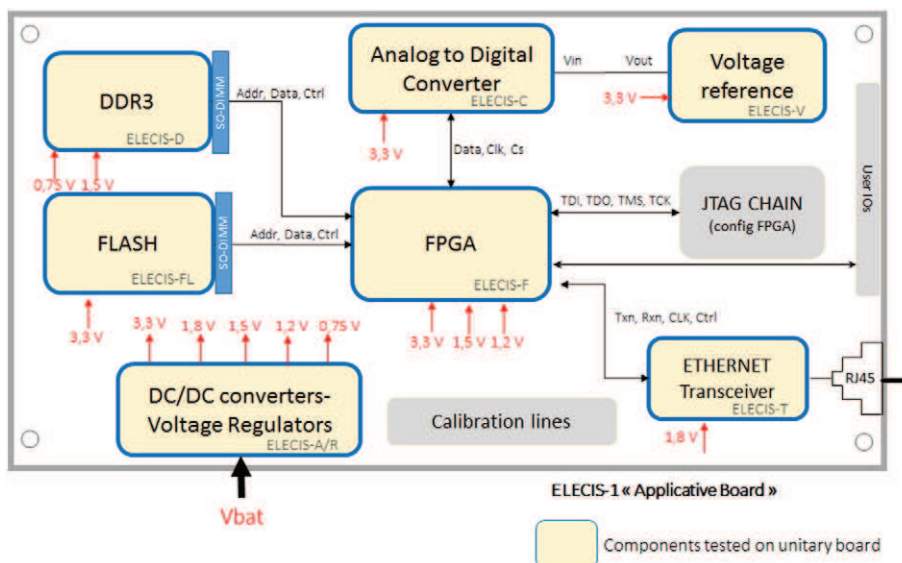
Analog to Digital Converter
ELECIS-C
Vin
Vout
Voltage reference
ELECIS-V
3,3 V
DDR3
ELECIS-D
SO-DIMM
Addr, Data, Ctrl
3,3 V
Data, Clk, Cs
0,75 V
1,5 V
User IOs
FLASH
ELECIS-FL
SO-DIMM
Addr, Data, Ctrl
TDI, TDO, TMS, TCK
JTAG CHAIN
(config FPGA)
FPGA
ELECIS-F
Txn, Rxn, CLK, Ctrl
3,3 V
3,3 V
1,8 V
1,5 V
1,2 V
0,75 V
3,3 V
1,5 V
1,2 V
ETHERNET Transceiver
ELECIS-T
RJ45
DC/DC converters-Voltage Regulators
ELECIS-A/R
Calibration lines
1,8 V
Vbat
ELECIS-1 « Applicative Board »
Components tested on unitary board